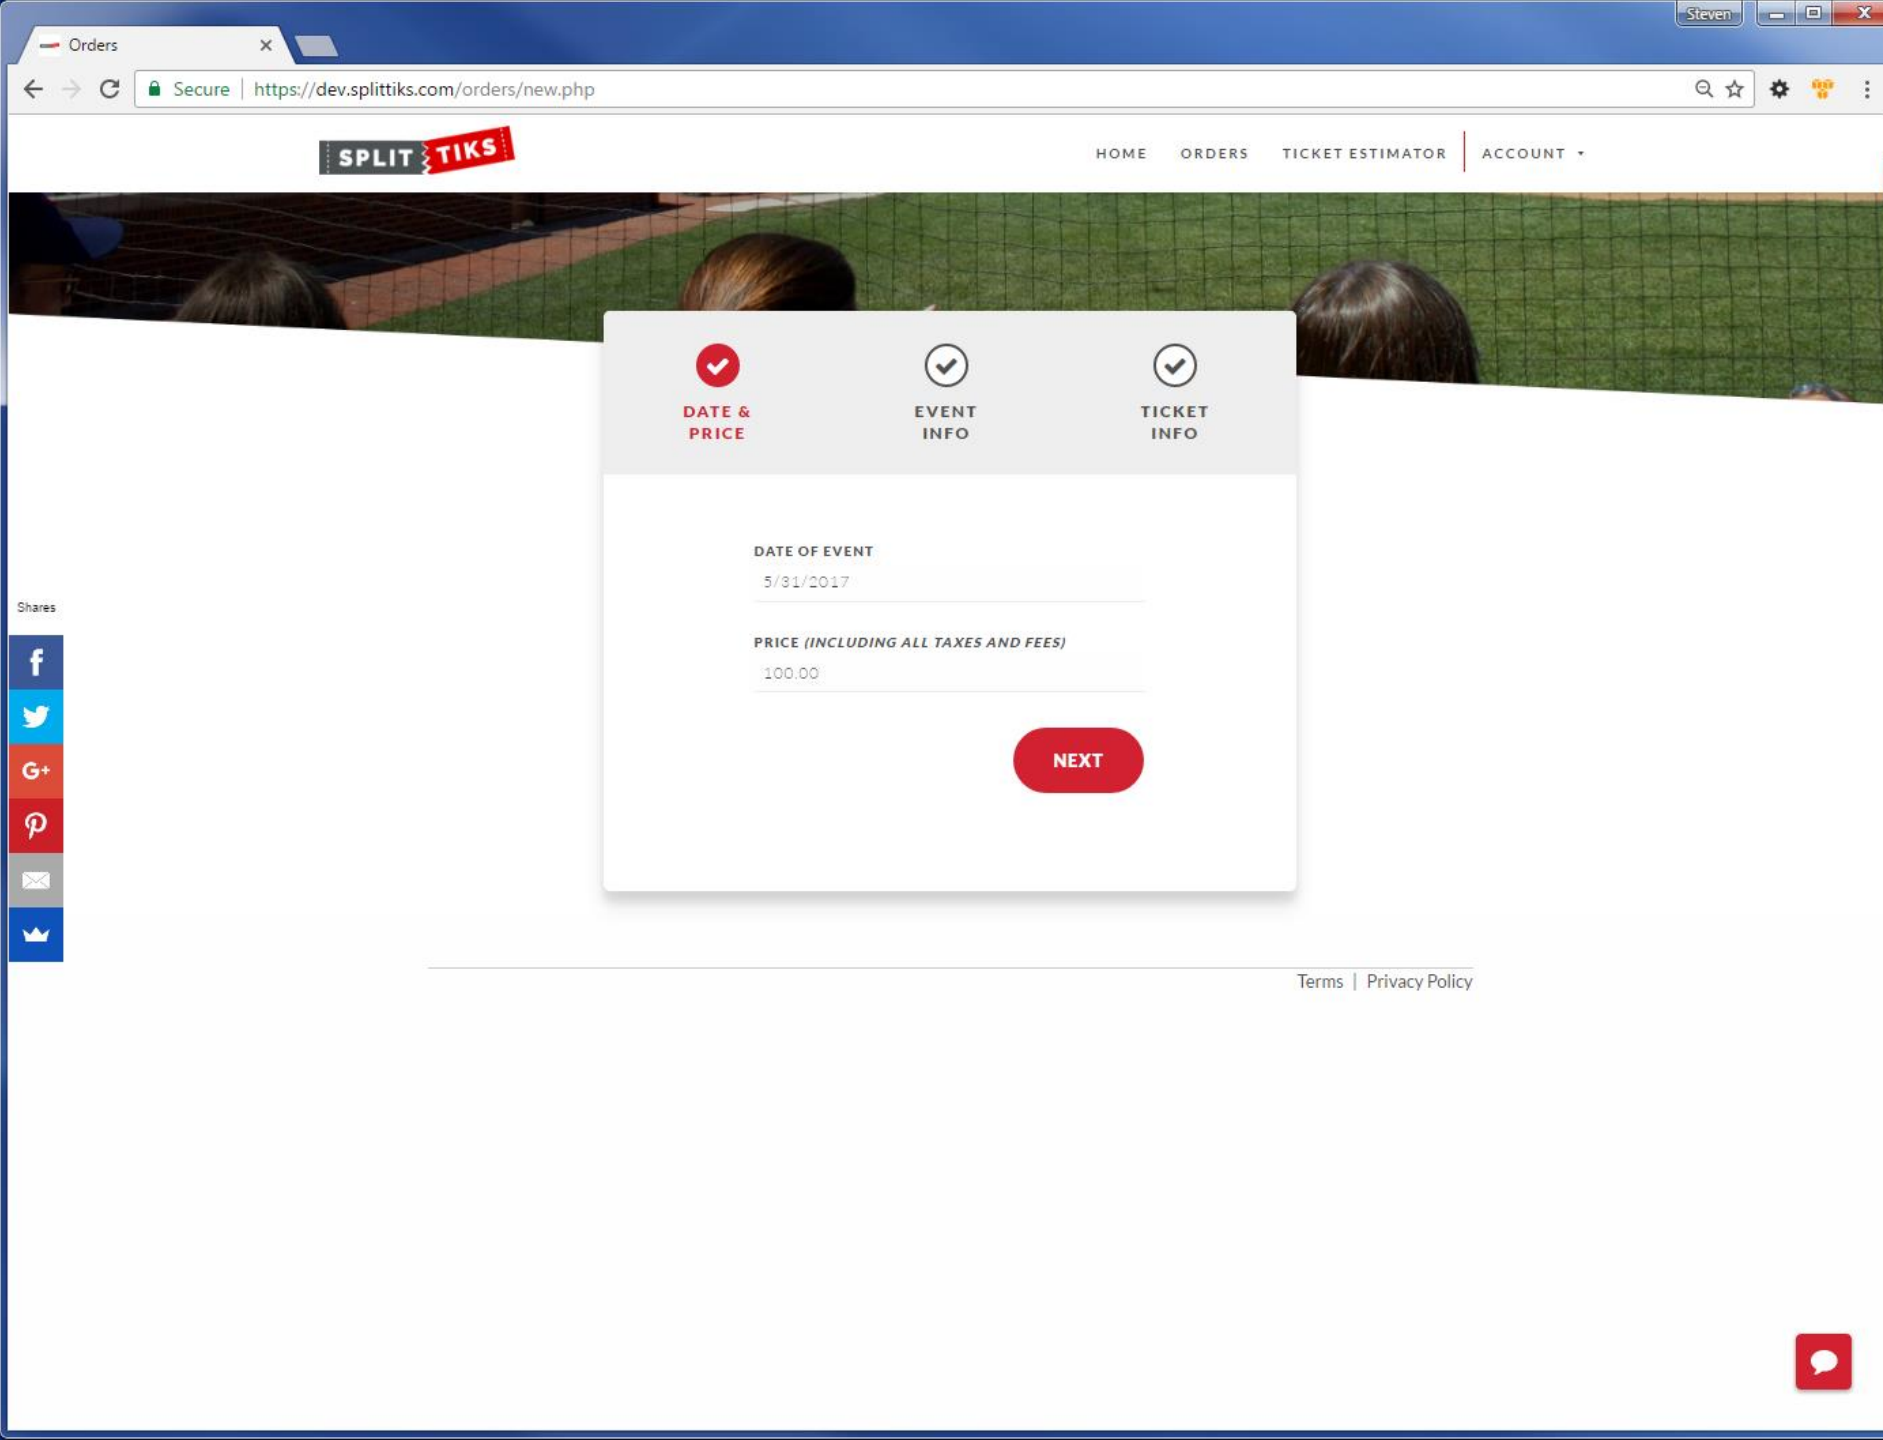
Orders

Steven

Secure | https://dev.splittiks.com/orders/new.php

SPLIT TIKS

HOME ORDERS TICKET ESTIMATOR ACCOUNT

DATE & PRICE

EVENT INFO

TICKET INFO

DATE OF EVENT

5/31/2017

PRICE *(INCLUDING ALL TAXES AND FEES)*

100.00

NEXT

Shares

Terms | Privacy Policy